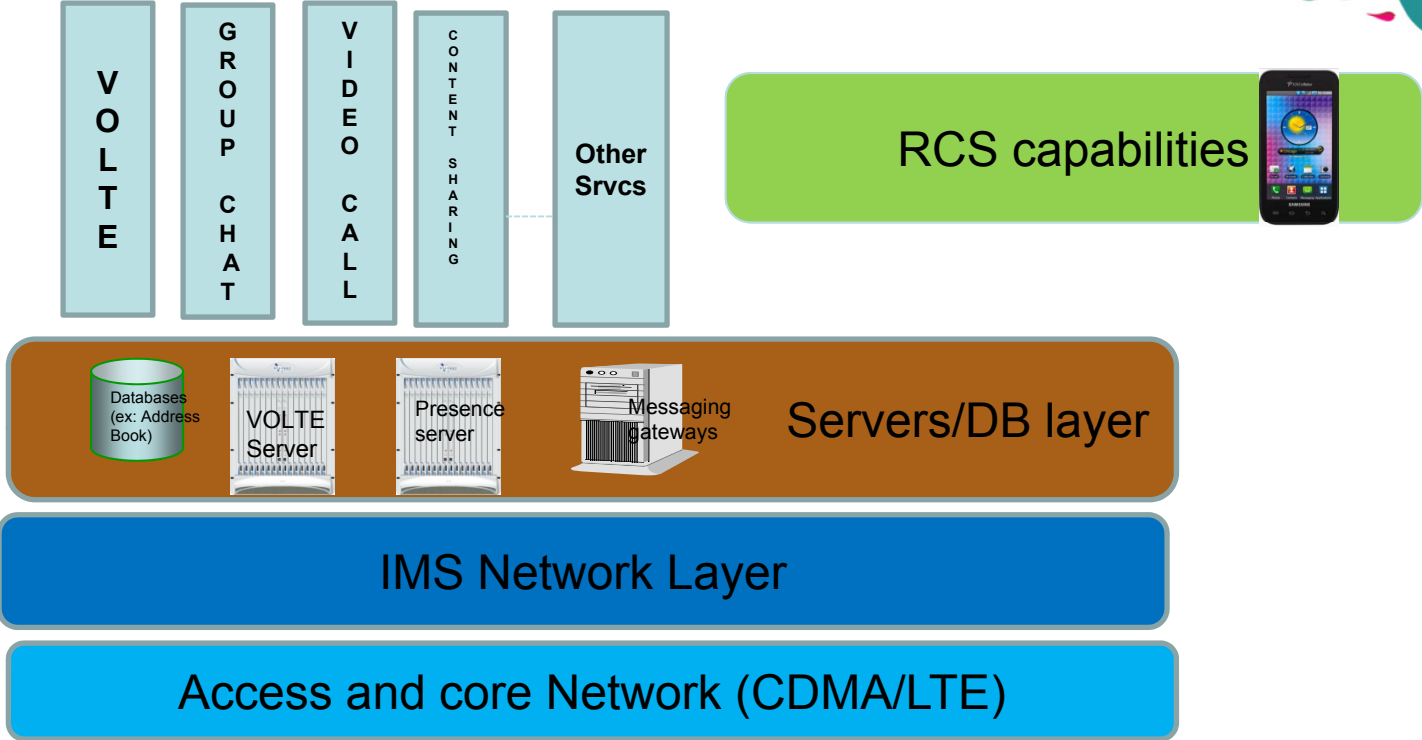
VOLTE

GROUP CHAT

VIDEO CALL

CONTENT SHARING

Other Srvcs

RCS capabilities

Databases (ex: Address Book)

VOLTE Server

Presence server

Messaging gateways

Servers/DB layer

IMS Network Layer

Access and core Network (CDMA/LTE)